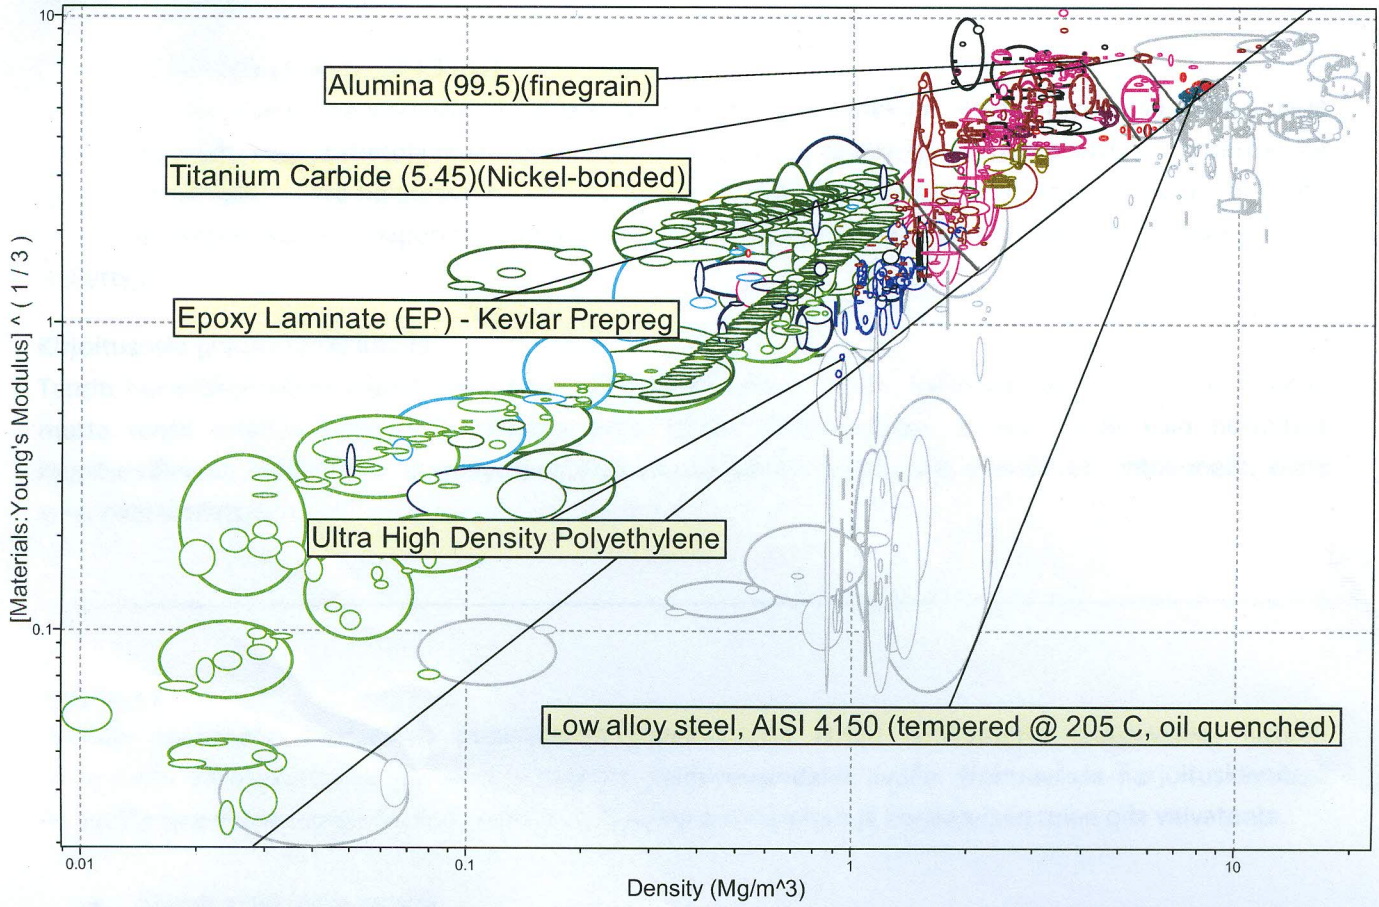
10

Alumina (99.5)(finegrain)

Titanium Carbide (5.45)(Nickel-bonded)

Epoxy Laminate (EP) - Kevlar Prepreg

Ultra High Density Polyethylene

Low alloy steel, AISI 4150 (tempered @ 205 C, oil quenched)

1

0.1

[Materials:Young's Modulus] ^ ( 1 / 3 )

0.01

0.1

1

10

Density (Mg/m^3)